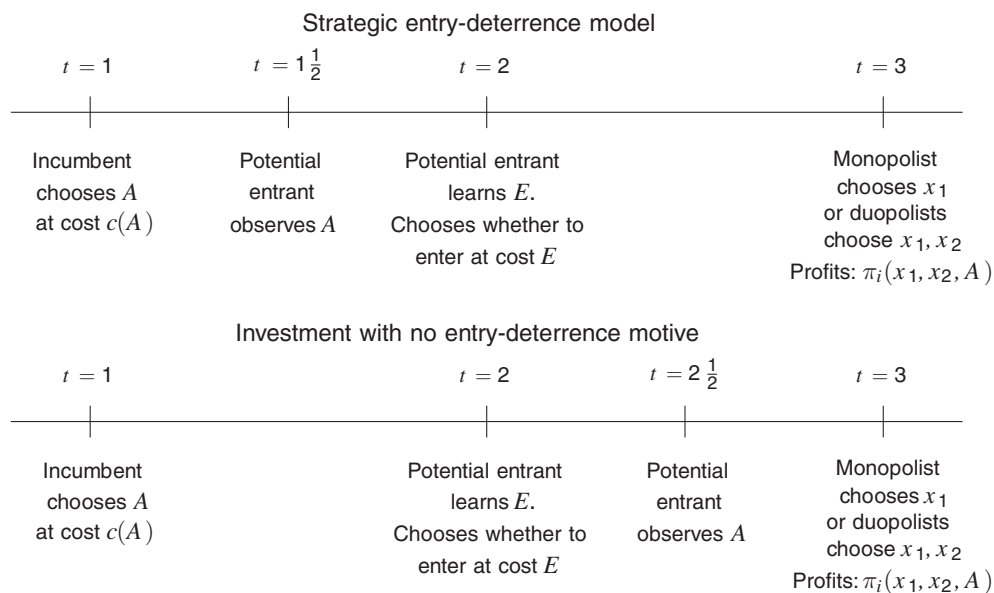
Strategic entry-deterrence model

$t = 1$

$t = 1\frac{1}{2}$

$t = 2$

$t = 3$

Incumbent chooses $A$ at cost $c(A)$

Potential entrant observes $A$

Potential entrant learns $E$. Chooses whether to enter at cost $E$

Monopolist chooses $x_1$ or duopolists choose $x_1, x_2$ Profits: $\pi_i(x_1, x_2, A)$

Investment with no entry-deterrence motive

$t = 1$

$t = 2$

$t = 2\frac{1}{2}$

$t = 3$

Incumbent chooses $A$ at cost $c(A)$

Potential entrant learns $E$. Chooses whether to enter at cost $E$

Potential entrant observes $A$

Monopolist chooses $x_1$ or duopolists choose $x_1, x_2$ Profits: $\pi_i(x_1, x_2, A)$